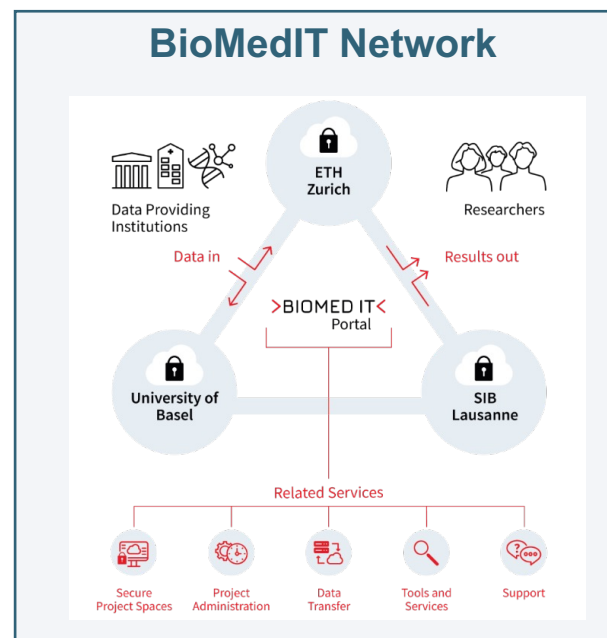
BioMedIT Network

Data Providing Institutions

ETH Zurich

Researchers

Data in

Results out

>BIOMED IT< Portal

University of Basel

SIB Lausanne

Related Services

Secure Project Spaces

Project Administration

Data Transfer

Tools and Services

Support